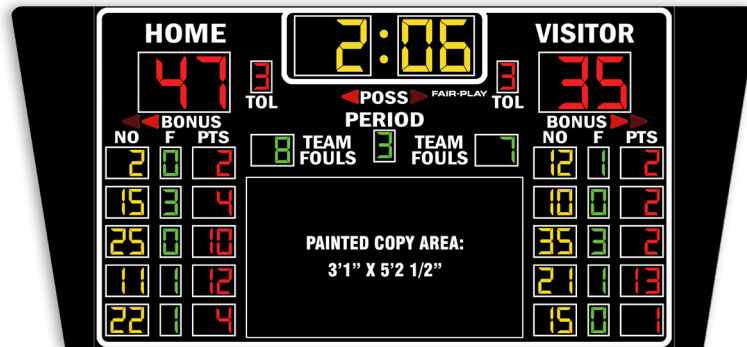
HOME

2:06

VISITOR

47

3
TOL

POSS

FAIR-PLAY

3
TOL

35

BONUS

PERIOD

BONUS

NO F PTS

8 TEAM FOULS

3

TEAM FOULS 7

NO F PTS

| NO | F | PTS |
|---|---|---|
| 2 | 0 | 2 |
| 15 | 3 | 4 |
| 25 | 0 | 10 |
| 11 | 1 | 12 |
| 22 | 1 | 4 |

PAINTED COPY AREA:
3'1" X 5'2 1/2"

| NO | F | PTS |
|---|---|---|
| 12 | 1 | 2 |
| 10 | 0 | 2 |
| 35 | 3 | 2 |
| 21 | 1 | 13 |
| 15 | 0 | 1 |